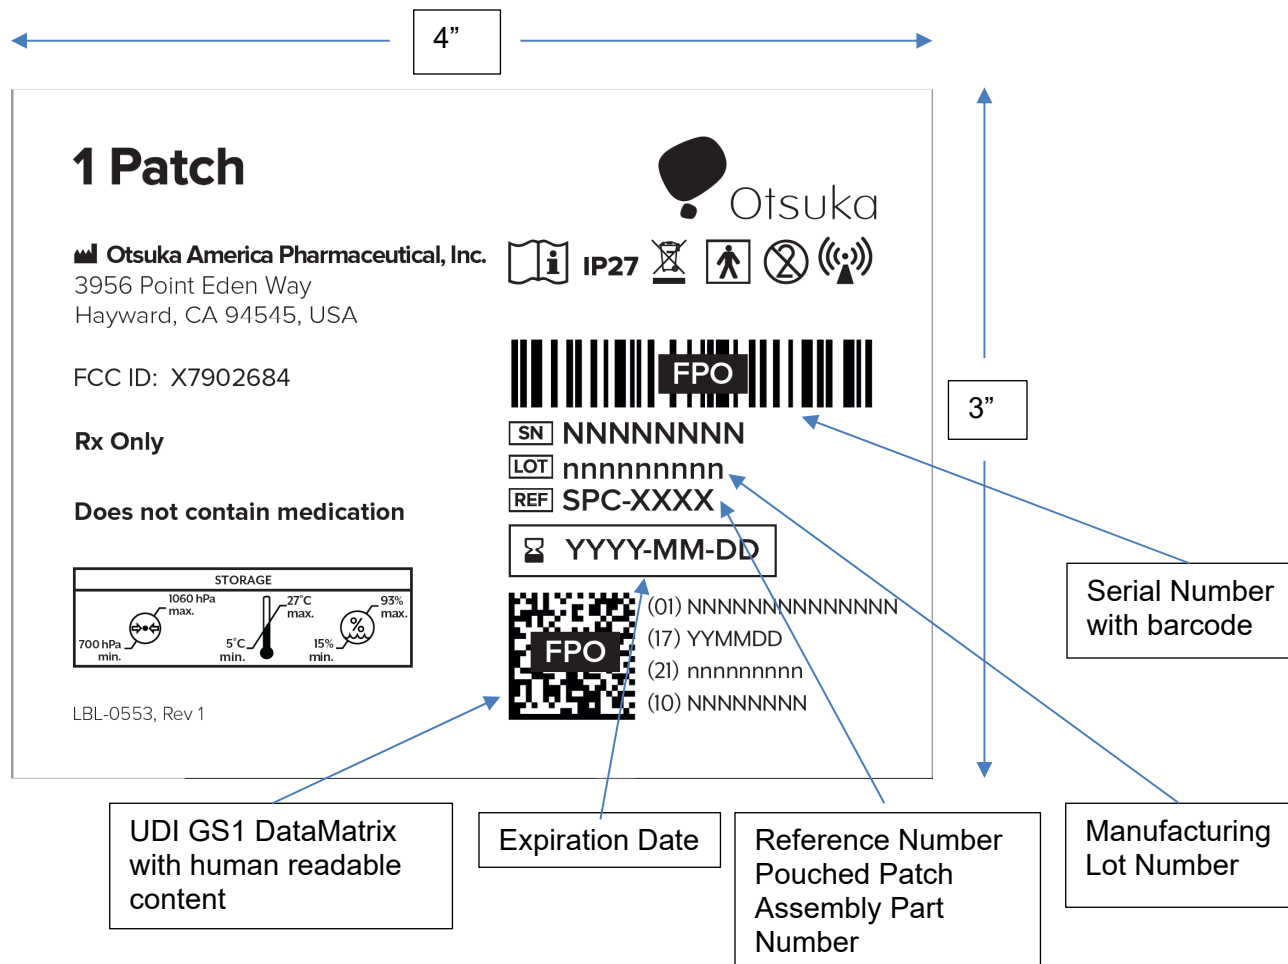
4”

3”

1 Patch

Otsuka

Otsuka America Pharmaceutical, Inc.
3956 Point Eden Way
Hayward, CA 94545, USA

IP27

FCC ID: X7902684

Rx Only

Does not contain medication

FPO

SN NNNNNNNN
LOT nnnnnnnnn
REF SPC-XXXX

YYYY-MM-DD

STORAGE
1060 hPa max.
700 hPa min.
27°C max.
5°C min.
93% max.
15% min.

FPO

(01) NNNNNNNNNNNNNN
(17) YYMMDD
(21) nnnnnnnnn
(10) NNNNNNNN

LBL-0553, Rev 1

Serial Number with barcode

UDI GS1 DataMatrix with human readable content

Expiration Date

Reference Number Pouched Patch Assembly Part Number

Manufacturing Lot Number